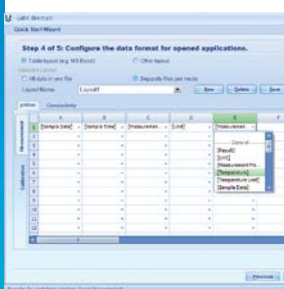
Labx Direct
Quick Start Wizard

Step 4 of 5: Configure the data format for opened applications.

Tablelayout (e.g. MS Excel)
Other layout
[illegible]
All data in one file
Separate files per mode
Layout Name: Layout1
New
Delete
Save

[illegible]
Connectivity

Measurement
Calibration

| | A | B | C | D | E |
|---|---|---|---|---|---|
| 1 | [Sample Date] | [Sample Time] | [Measuremen... | [Unit] | Measuremen... |
| 2 | | | | | |
| 3 | | | | | |
| 4 | | | | | |
| 5 | | | | | |
| 6 | | | | | |
| 7 | | | | | |
| 8 | | | | | |
| 9 | | | | | |
| 10 | | | | | |
| 11 | | | | | |
| 12 | | | | | |
| 13 | | | | | |

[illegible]
[Result]
[Unit]
[Measurement Mo...
[Temperature]
[Temperature Unit]
[Sample Data]

Previous